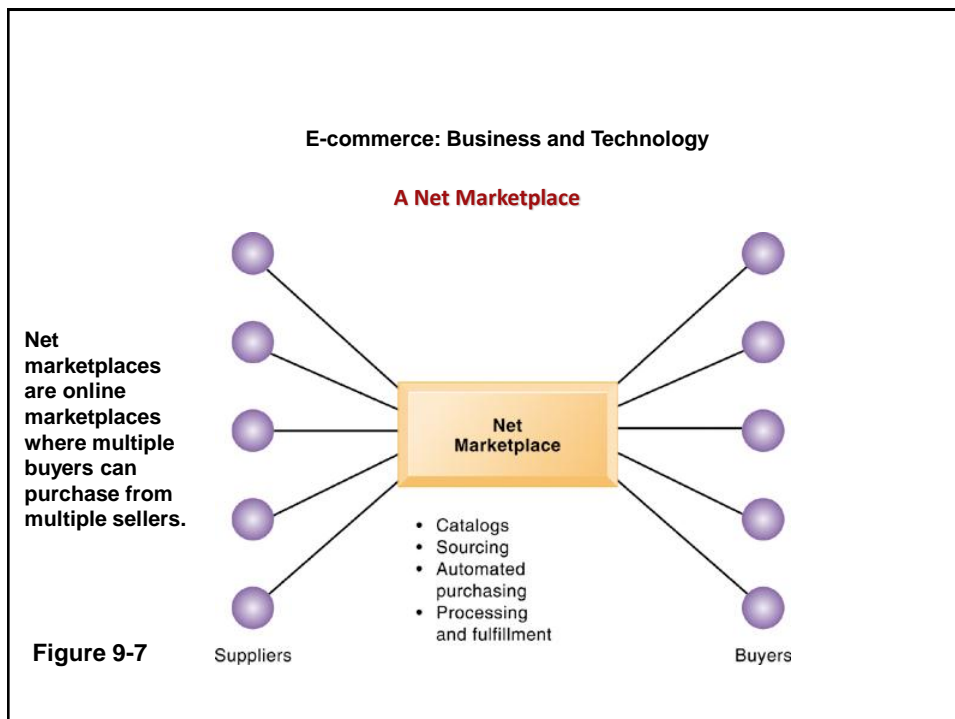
E-commerce: Business and Technology

A Net Marketplace

Net marketplaces are online marketplaces where multiple buyers can purchase from multiple sellers.

Net Marketplace

- Catalogs
- Sourcing
- Automated purchasing
- Processing and fulfillment

Figure 9-7

Suppliers

Buyers